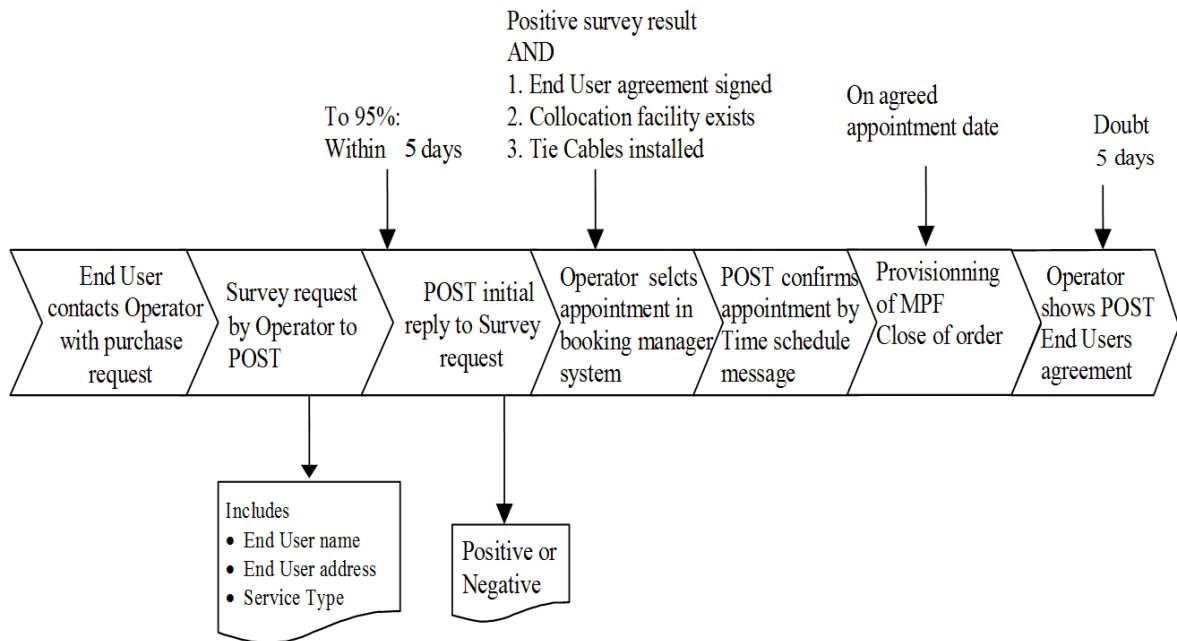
Positive survey result
AND
1. End User agreement signed
2. Collocation facility exists
3. Tie Cables installed

To 95%:
Within 5 days

On agreed appointment date

Doubt
5 days

End User contacts Operator with purchase request

Survey request by Operator to POST

POST initial reply to Survey request

Operator selcts appointment in booking manager system

POST confirms appointment by Time schedule message

Provisionning of MPF
Close of order

Operator shows POST End Users agreement

Includes
• End User name
• End User address
• Service Type

Positive or Negative